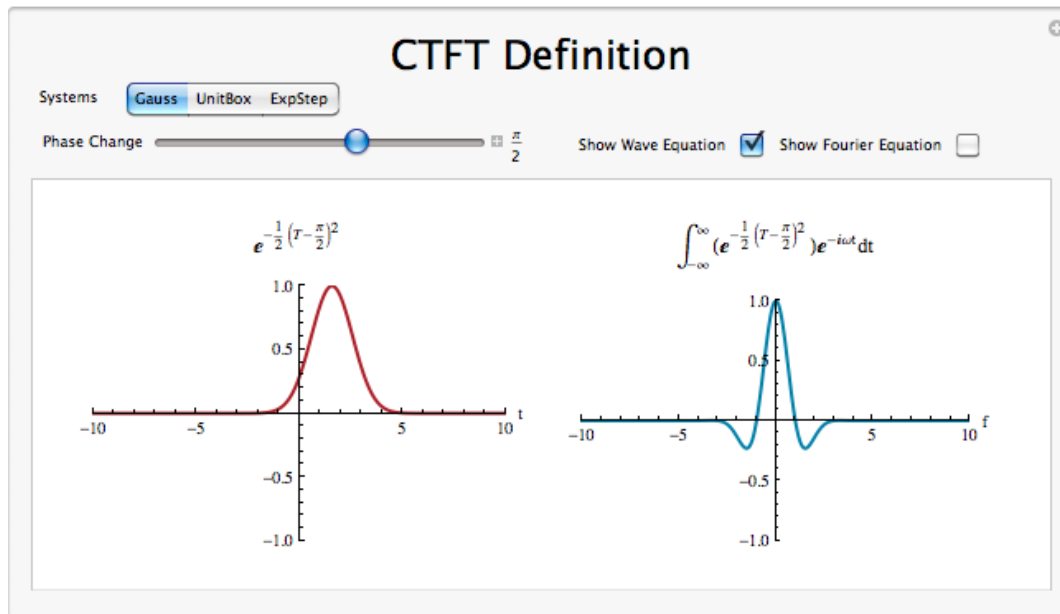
CTFT Definition

Systems Gauss UnitBox ExpStep

Phase Change $\frac{\pi}{2}$

Show Wave Equation Show Fourier Equation

$e^{-\frac{1}{2}\left(T-\frac{\pi}{2}\right)^2}$

1.0
0.5
−10 −5 5 10 t
−0.5
−1.0

$\int_{-\infty}^{\infty}(e^{-\frac{1}{2}\left(T-\frac{\pi}{2}\right)^2})e^{-i\omega t}\mathrm{dt}$

1.0
0.5
−10 −5 5 10 f
−0.5
−1.0